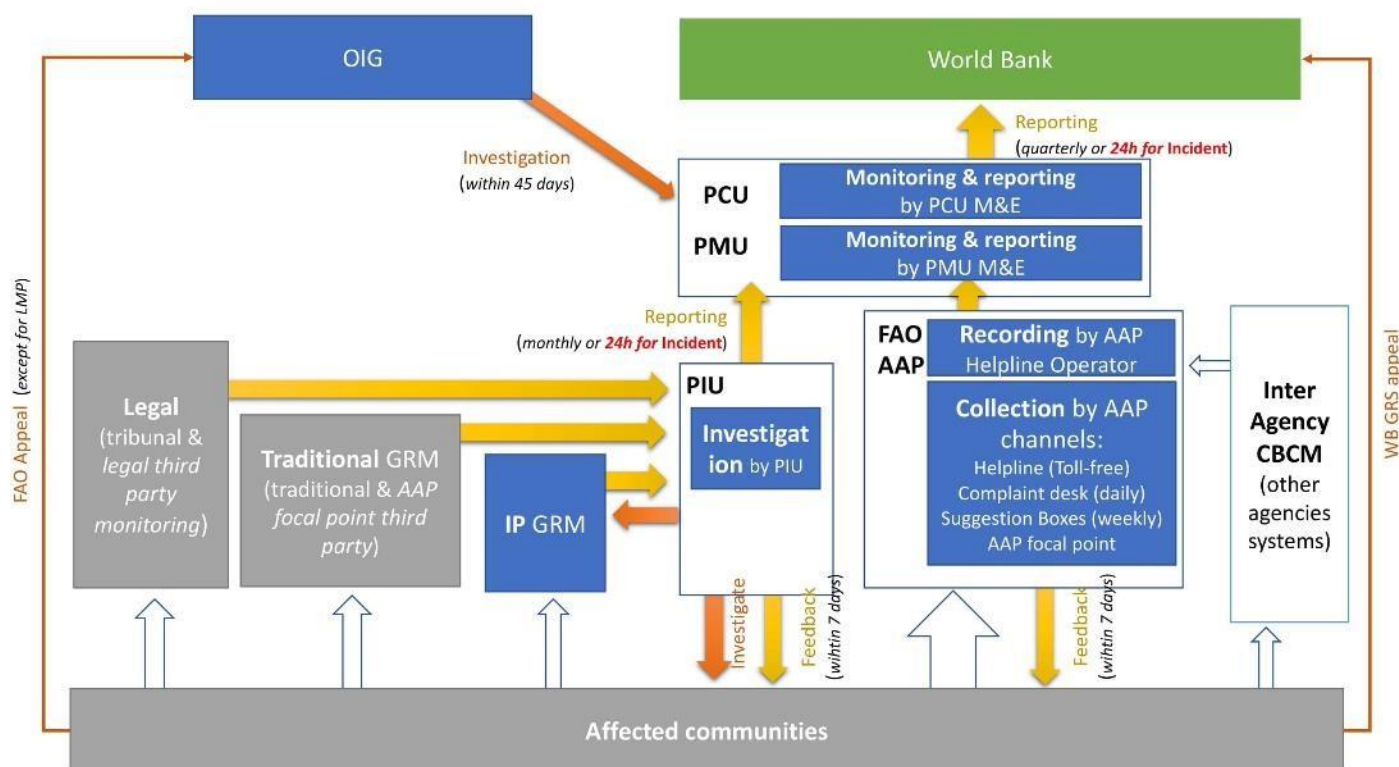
OIG

World Bank

Reporting
(quarterly or 24h for Incident)

Investigation
(within 45 days)

PCU
Monitoring & reporting by PCU M&E

PMU
Monitoring & reporting by PMU M&E

FAO Appeal (except for LMP)

WB GRS appeal

Reporting
(monthly or 24h for Incident)

FAO AAP
Recording by AAP Helpline Operator

Collection by AAP channels:
Helpline (Toll-free)
Complaint desk (daily)
Suggestion Boxes (weekly)
AAP focal point

Legal
(tribunal & legal third party monitoring)

Traditional GRM
(traditional & AAP focal point third party)

IP GRM

PIU
Investigation by PIU

Inter Agency CBCM
(other agencies systems)

Investigate

Feedback
(wihtin 7 days)

Feedback
(wihtin 7 days)

Affected communities